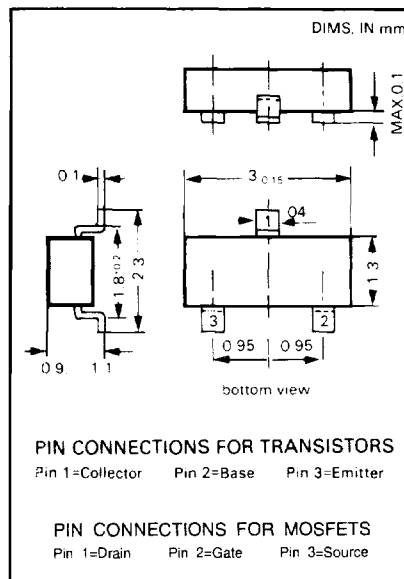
DIMS. IN mm

MAX 0.1

0.1

$3_{\pm0.15}$

0.4

1

$1.8^{\pm0.2}$

2.3

1.3

3

2

0.95

0.95

0.9

1.1

bottom view

PIN CONNECTIONS FOR TRANSISTORS

Pin 1=Collector Pin 2=Base Pin 3=Emitter

PIN CONNECTIONS FOR MOSFETS

Pin 1=Drain Pin 2=Gate Pin 3=Source